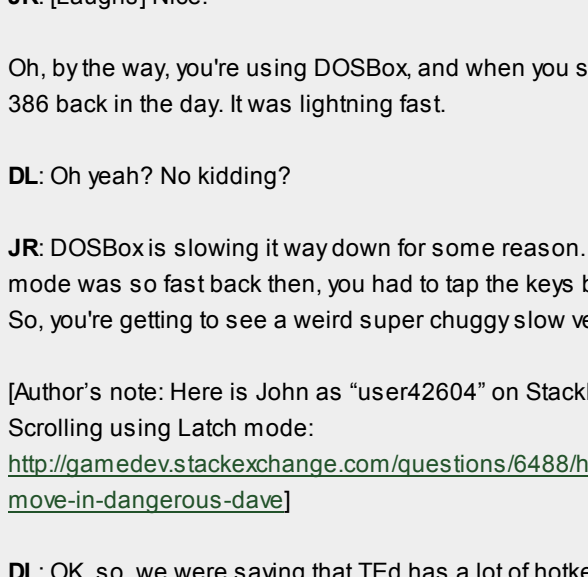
JR: [Laughs] Nice.

Oh, by the way, you're using DOSBox, and when you s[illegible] 386 back in the day. It was lightning fast.

DL: Oh yeah? No kidding?

JR: DOSBox is slowing it way down for some reason. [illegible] mode was so fast back then, you had to tap the keys b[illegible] So, you're getting to see a weird super chuggy slow ve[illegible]

[Author's note: Here is John as "user42604" on Stack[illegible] Scrolling using Latch mode: http://gamedev.stackexchange.com/questions/6488/h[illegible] move-in-dangerous-dave]

DL: OK, so, we were saying that TEd has a lot of hotke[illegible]